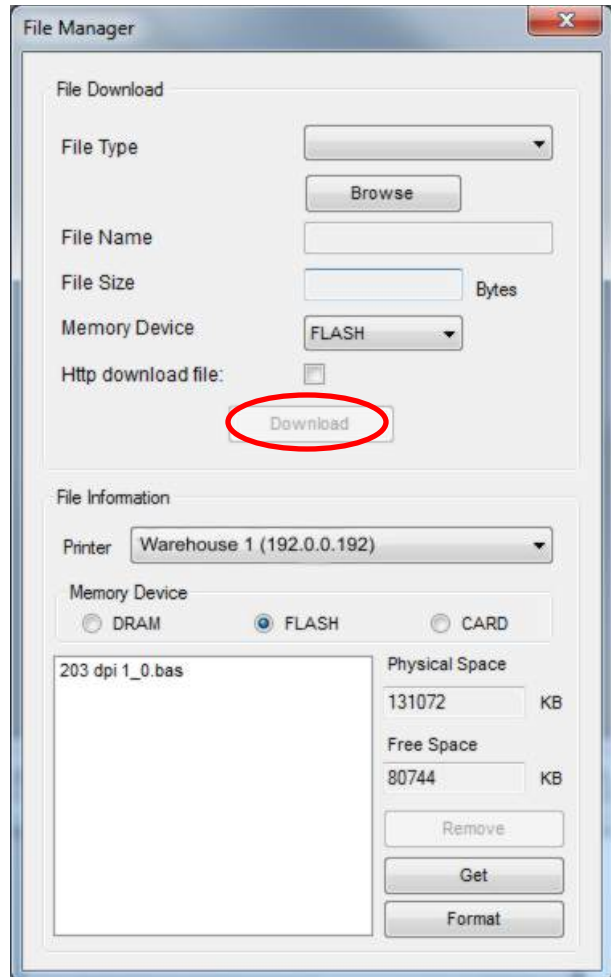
File Manager

File Download

File Type

Browse

File Name

File Size

Bytes

Memory Device

FLASH

Http download file:

Download

File Information

Printer

Warehouse 1 (192.0.0.192)

Memory Device

DRAM

FLASH

CARD

203 dpi 1_0.bas

Physical Space

131072

KB

Free Space

80744

KB

Remove

Get

Format